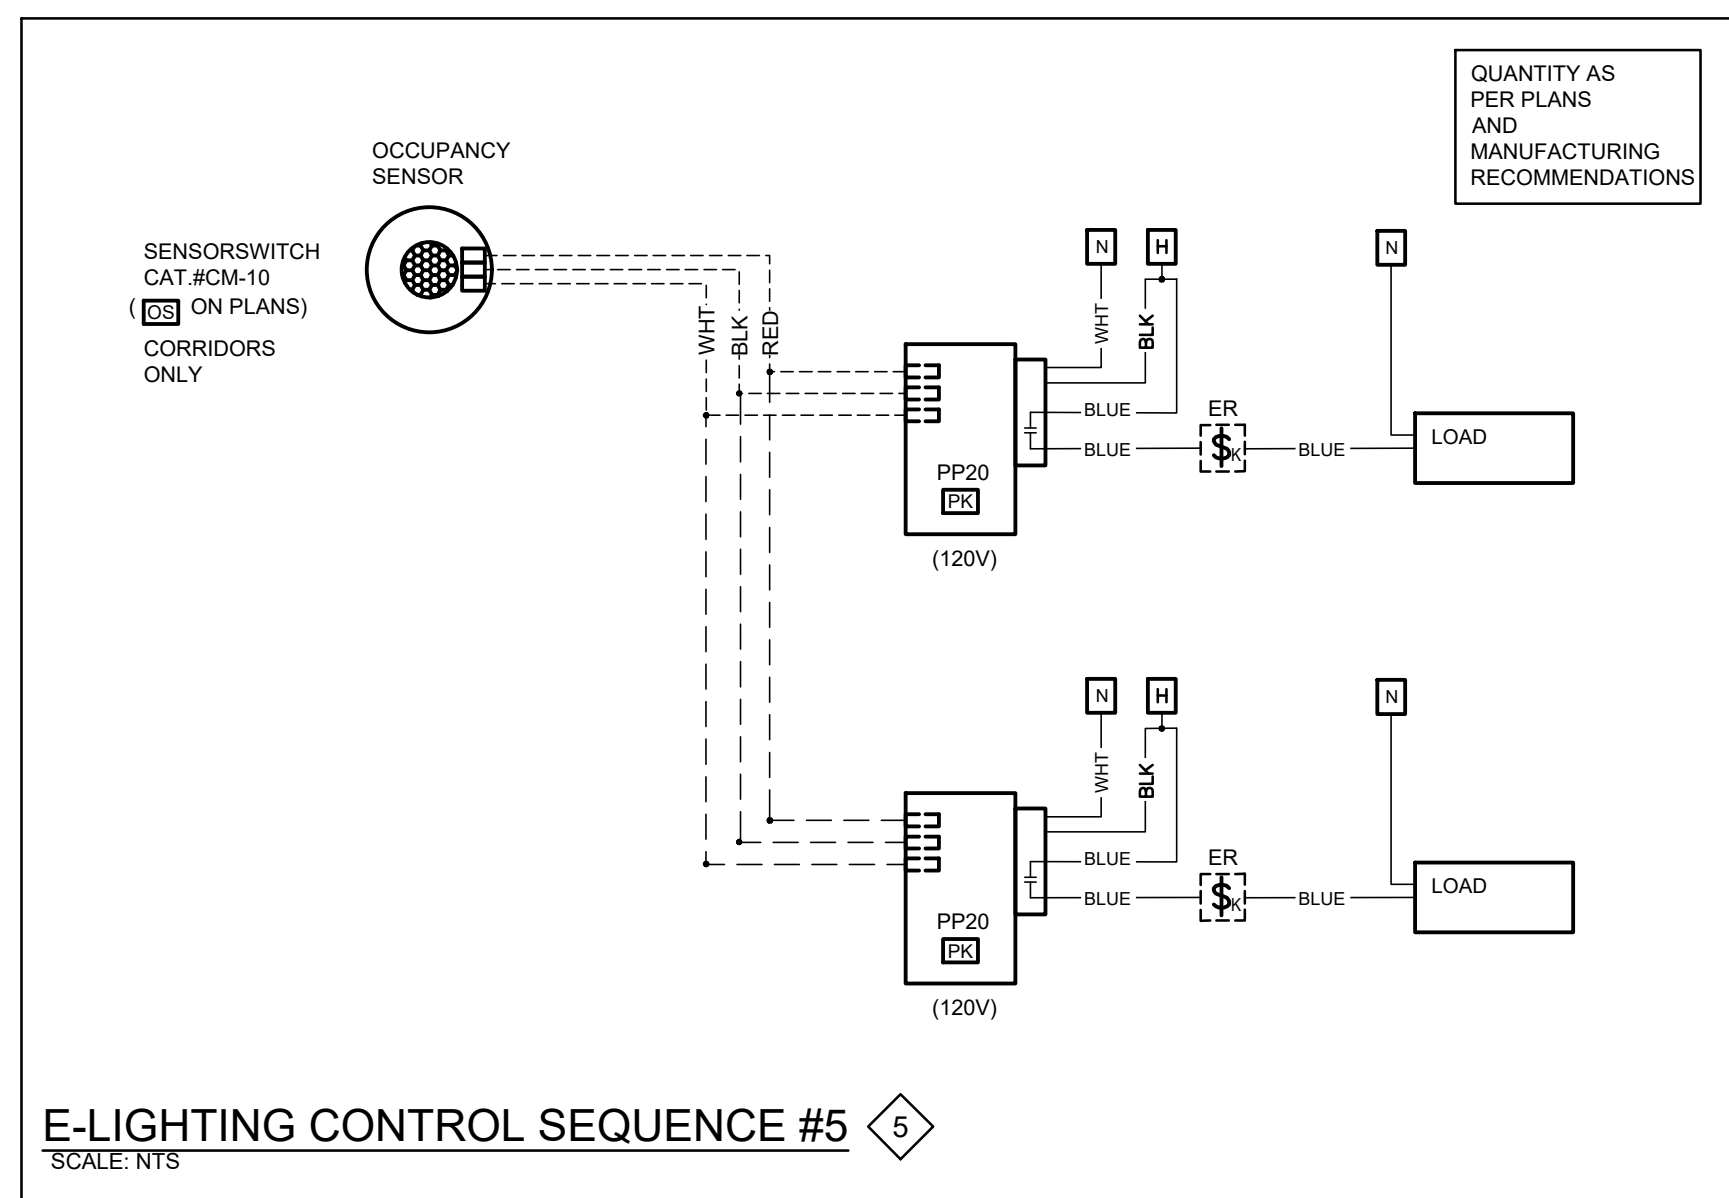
QUANTITY AS PER PLANS AND MANUFACTURING RECOMMENDATIONS

OCCUPANCY SENSOR

SENSORSWITCH CAT.#CM-10 ( OS ON PLANS)

CORRIDORS ONLY

WHT
BLK
RED

N
H
WHT
BLK
BLUE
BLUE
ER
$K
BLUE
N
LOAD
PP20
PK
(120V)

N
H
WHT
BLK
BLUE
BLUE
ER
$K
BLUE
N
LOAD
PP20
PK
(120V)

E-LIGHTING CONTROL SEQUENCE #5 5
SCALE: NTS